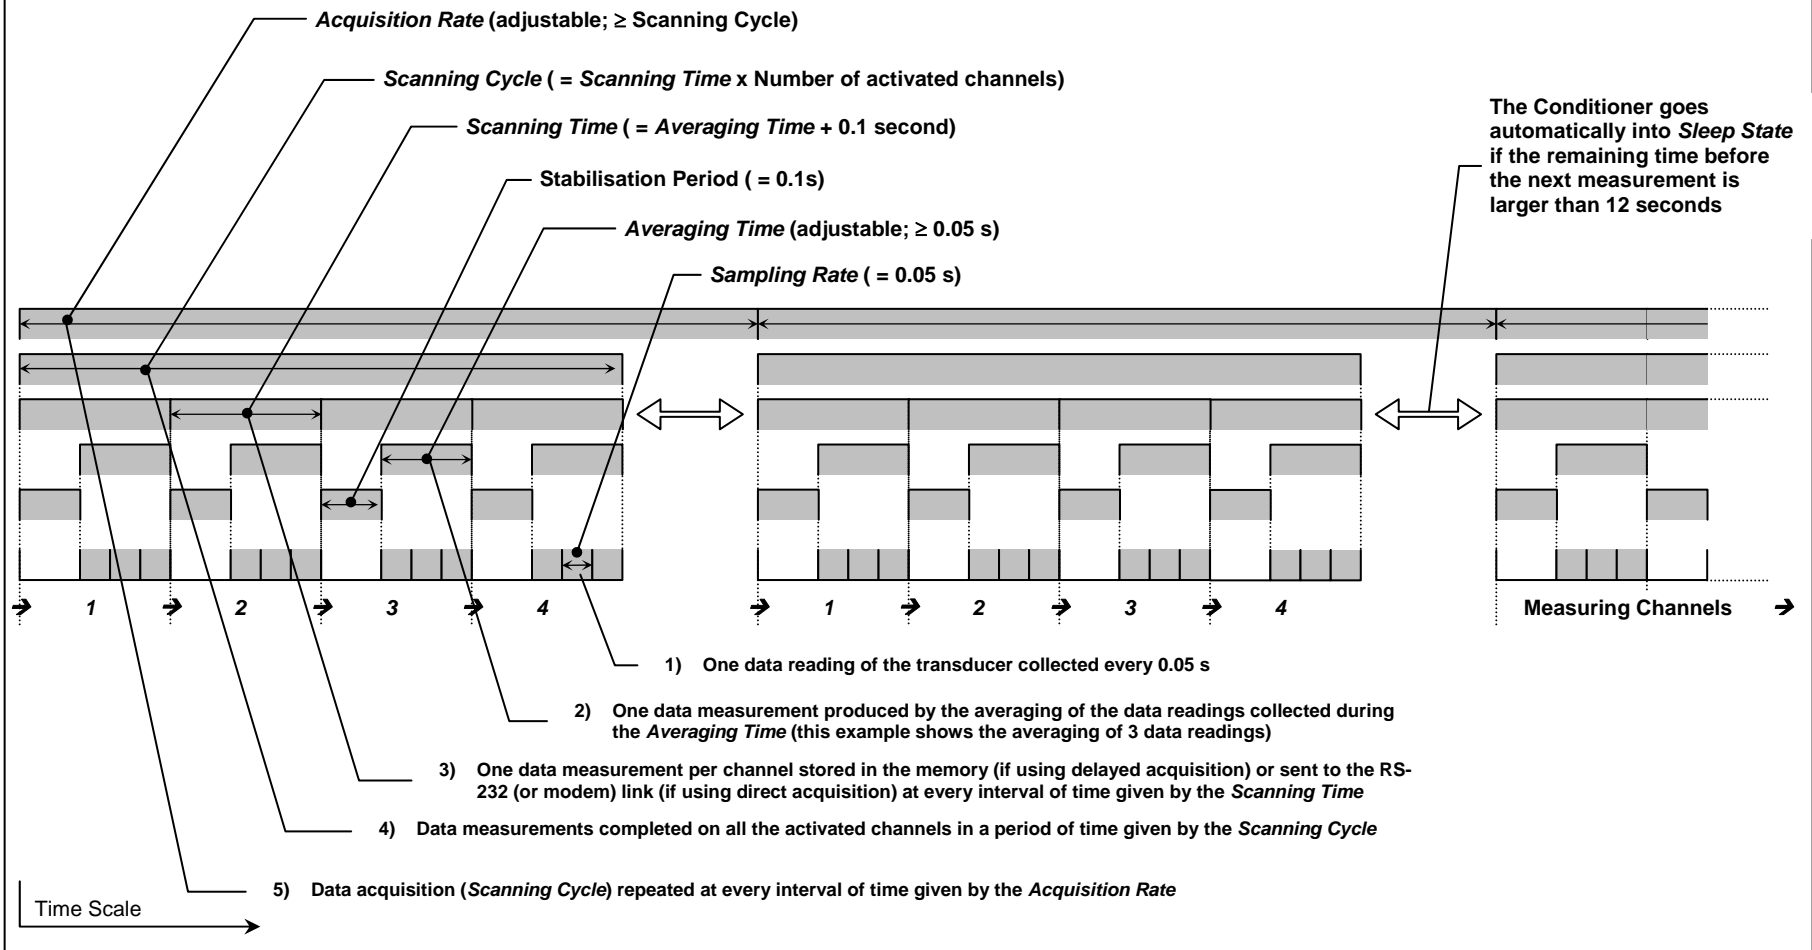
*Acquisition Rate* (adjustable; ≥ Scanning Cycle)

*Scanning Cycle* ( = *Scanning Time* x Number of activated channels)

*Scanning Time* ( = *Averaging Time* + 0.1 second)

Stabilisation Period ( = 0.1s)

*Averaging Time* (adjustable; ≥ 0.05 s)

*Sampling Rate* ( = 0.05 s)

The Conditioner goes automatically into *Sleep State* if the remaining time before the next measurement is larger than 12 seconds

1 2 3 4

1 2 3 4

Measuring Channels

1) One data reading of the transducer collected every 0.05 s

2) One data measurement produced by the averaging of the data readings collected during the *Averaging Time* (this example shows the averaging of 3 data readings)

3) One data measurement per channel stored in the memory (if using delayed acquisition) or sent to the RS-232 (or modem) link (if using direct acquisition) at every interval of time given by the *Scanning Time*

4) Data measurements completed on all the activated channels in a period of time given by the *Scanning Cycle*

5) Data acquisition (*Scanning Cycle*) repeated at every interval of time given by the *Acquisition Rate*

Time Scale